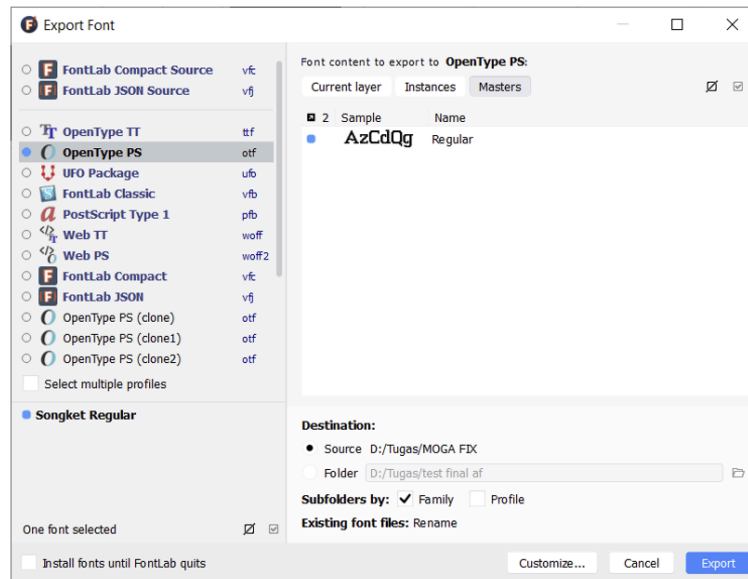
Export Font

FontLab Compact Source vfc
FontLab JSON Source vfj

OpenType TT ttf
OpenType PS otf
UFO Package ufo
FontLab Classic vfb
PostScript Type 1 pfb
Web TT woff
Web PS woff2
FontLab Compact vfc
FontLab JSON vfj
OpenType PS (clone) otf
OpenType PS (clone1) otf
OpenType PS (clone2) otf

Select multiple profiles

Songket Regular

One font selected

Install fonts until FontLab quits

Font content to export to OpenType PS:

Current layer Instances Masters

2 Sample Name
AzCdQg Regular

Destination:
Source D:/Tugas/MOGA FIX
Folder D:/Tugas/test final af

Subfolders by: Family Profile
Existing font files: Rename

Customize... Cancel Export